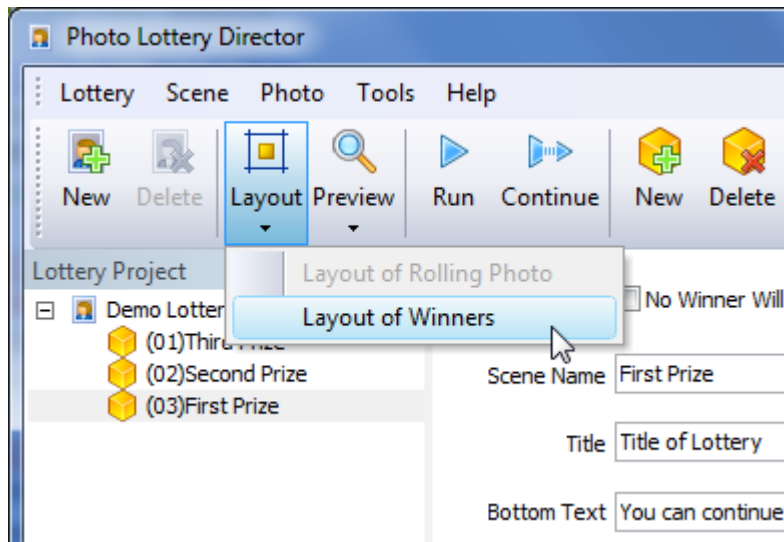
Photo Lottery Director

Lottery Scene Photo Tools Help

New Delete Layout Preview Run Continue New Delete

Lottery Project

Layout of Rolling Photo
Layout of Winners

Demo Lotter
(01)Third Prize
(02)Second Prize
(03)First Prize

No Winner Will

Scene Name First Prize

Title Title of Lottery

Bottom Text You can continue